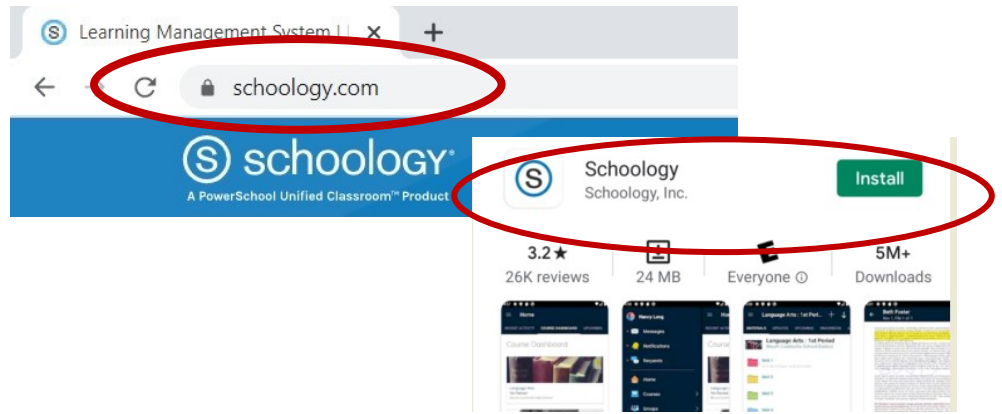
Learning Management System |

schoology.com

schoology®
A PowerSchool Unified Classroom™ Product

Schoology
Schoology, Inc.
Install

3.2★
26K reviews

24 MB

Everyone ⓘ

5M+
Downloads

Home

Course Dashboard

Messages

Notifications

Requests

Home

Courses

Groups

Language Arts : 1st Period

Beth Foster